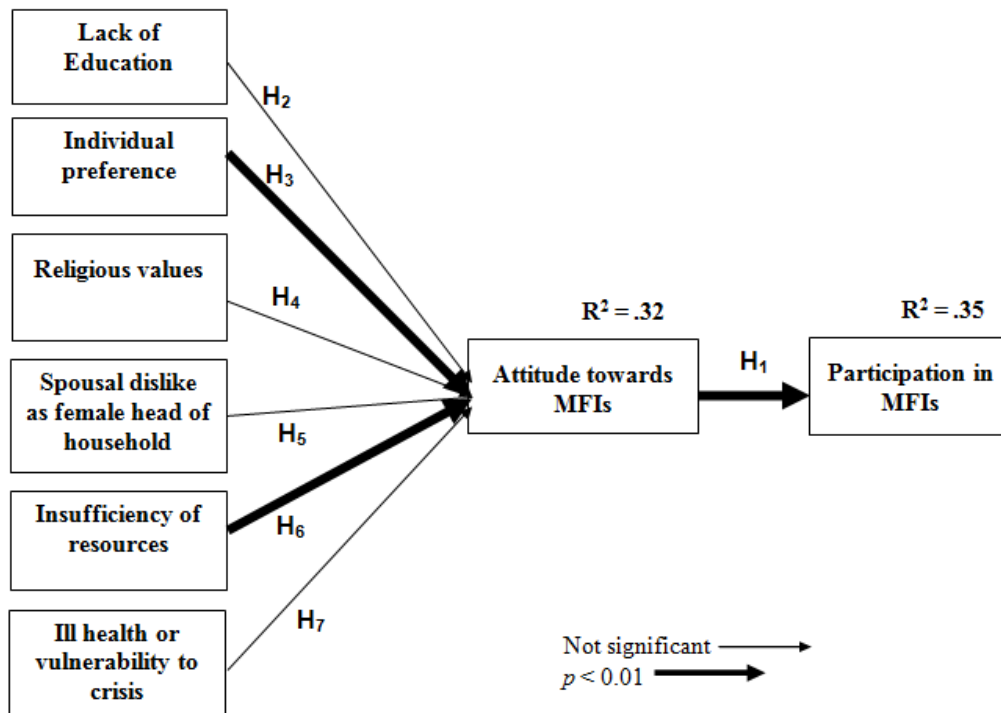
Lack of Education

$H_2$

Individual preference

$H_3$

Religious values

$H_4$

Spousal dislike as female head of household

$H_5$

Insufficiency of resources

$H_6$

Ill health or vulnerability to crisis

$H_7$

$R^2 = .32$

Attitude towards MFIs

$H_1$

$R^2 = .35$

Participation in MFIs

Not significant

$p < 0.01$